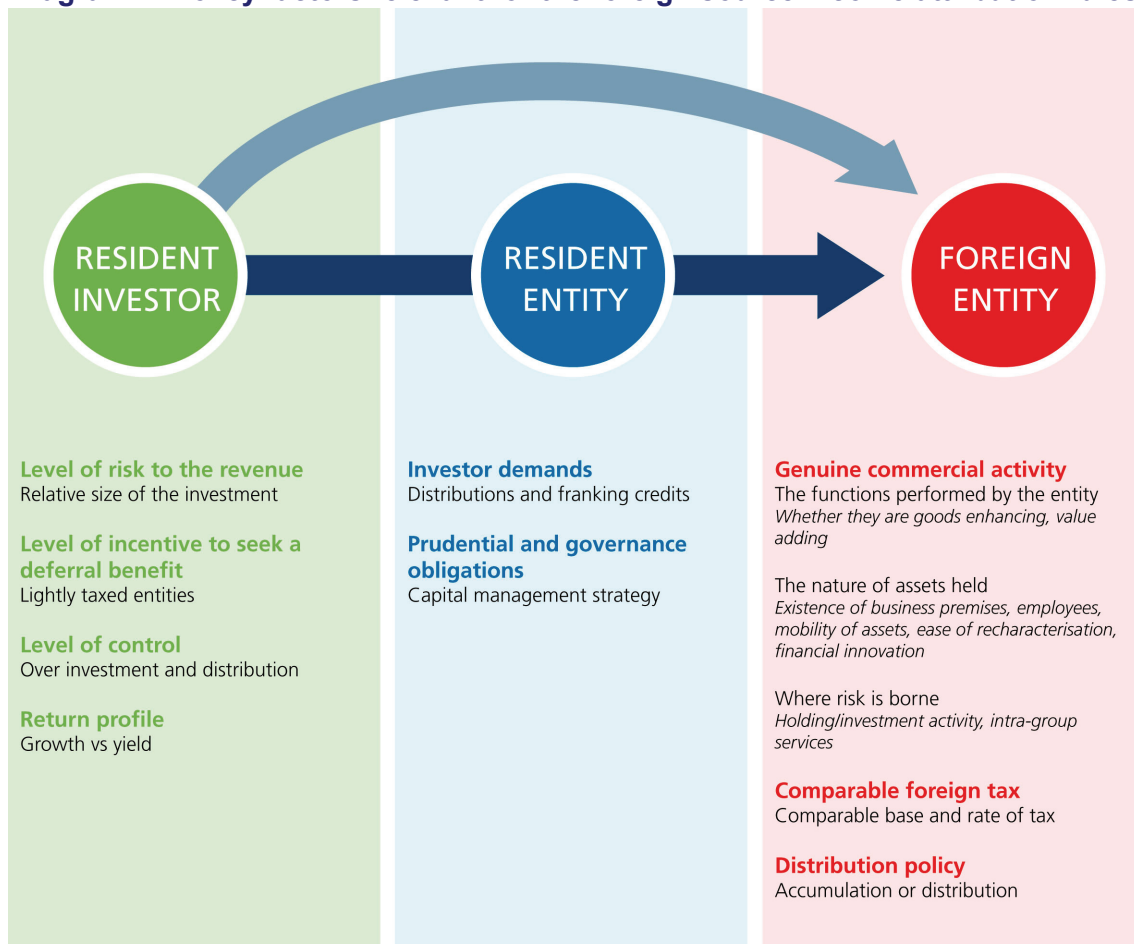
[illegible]

RESIDENT INVESTOR

RESIDENT ENTITY

FOREIGN ENTITY

Level of risk to the revenue
Relative size of the investment

Level of incentive to seek a deferral benefit
Lightly taxed entities

Level of control
Over investment and distribution

Return profile
Growth vs yield

Investor demands
Distributions and franking credits

Prudential and governance obligations
Capital management strategy

Genuine commercial activity
The functions performed by the entity
*Whether they are goods enhancing, value adding*

The nature of assets held
*Existence of business premises, employees, mobility of assets, ease of recharacterisation, financial innovation*

Where risk is borne
*Holding/investment activity, intra-group services*

Comparable foreign tax
Comparable base and rate of tax

Distribution policy
Accumulation or distribution